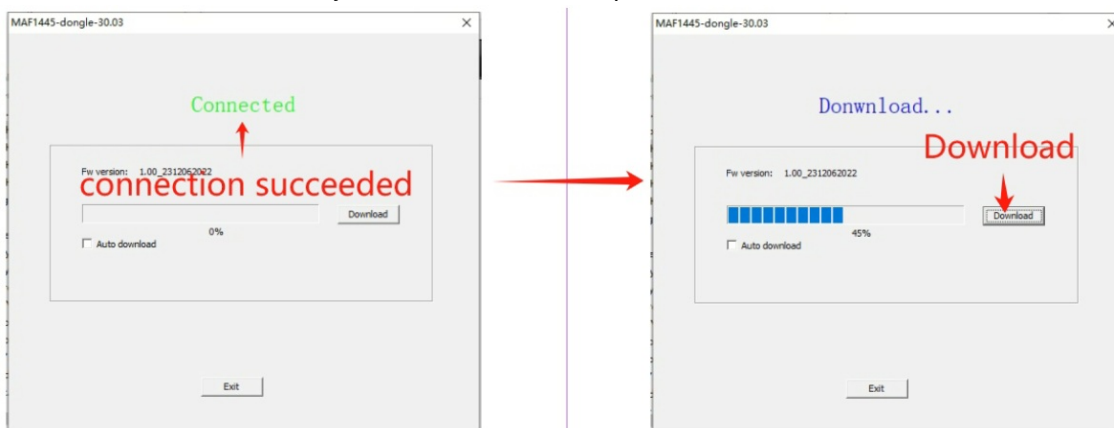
MAF1445-dongle-30.03
×

Connected

Fw version: 1.00_2312062022
connection succeeded

Download

0%

Auto download

Exit

MAF1445-dongle-30.03
×

Donwnload...

Download

Fw version: 1.00_2312062022

Download

45%

Auto download

Exit